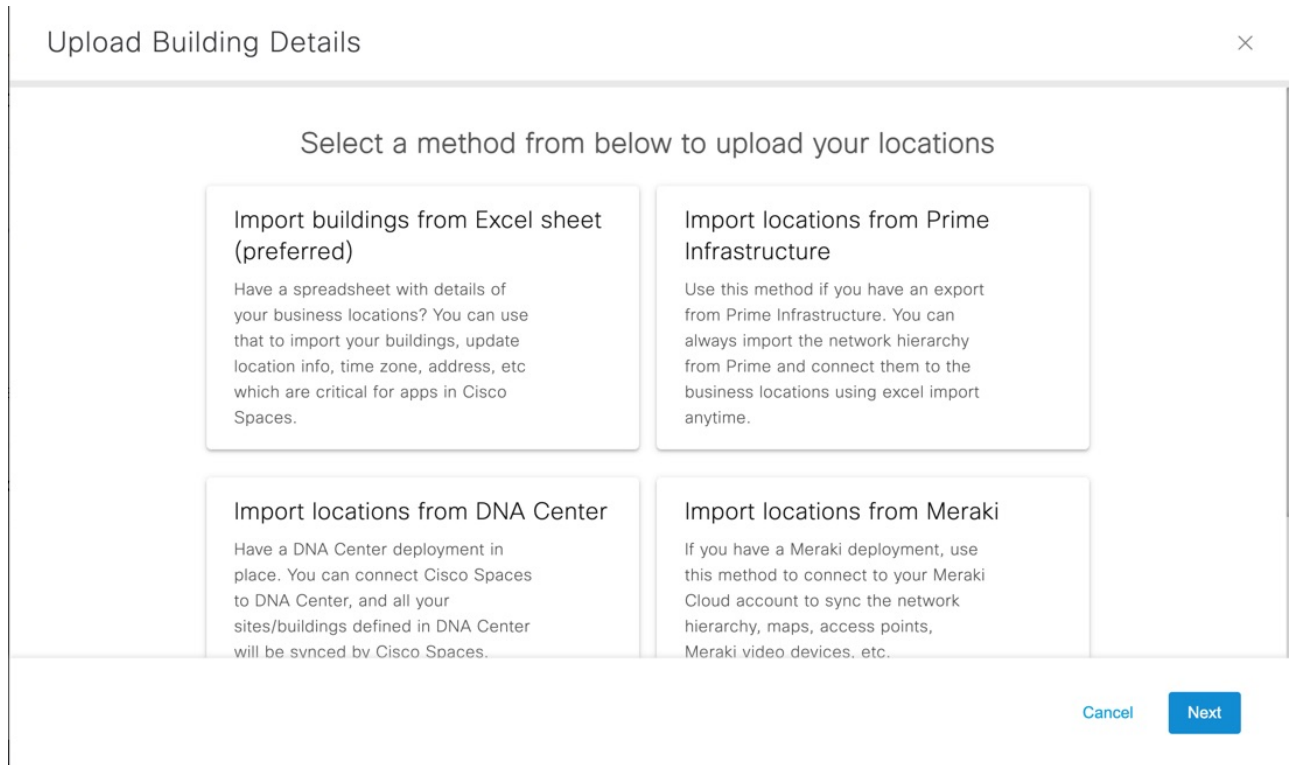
Upload Building Details

×

Select a method from below to upload your locations

Import buildings from Excel sheet (preferred)

Have a spreadsheet with details of your business locations? You can use that to import your buildings, update location info, time zone, address, etc which are critical for apps in Cisco Spaces.

Import locations from Prime Infrastructure

Use this method if you have an export from Prime Infrastructure. You can always import the network hierarchy from Prime and connect them to the business locations using excel import anytime.

Import locations from DNA Center

Have a DNA Center deployment in place. You can connect Cisco Spaces to DNA Center, and all your sites/buildings defined in DNA Center will be synced by Cisco Spaces.

Import locations from Meraki

If you have a Meraki deployment, use this method to connect to your Meraki Cloud account to sync the network hierarchy, maps, access points, Meraki video devices, etc.

Cancel

Next